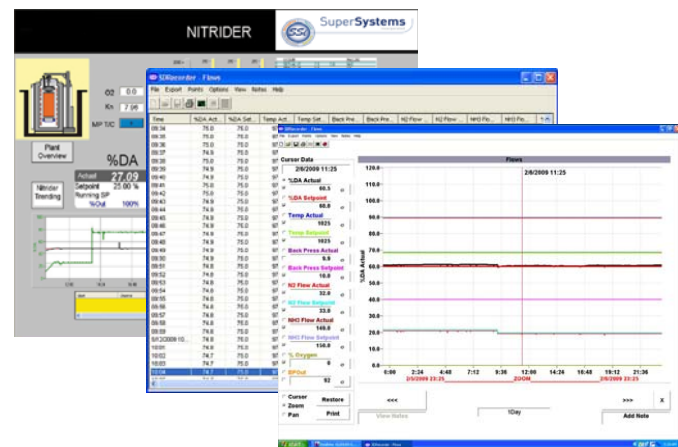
NITRIDER

SuperSystems

O2 0.0
Kn 7.96
MP T/C

Plant Overview

%DA

Actual 27.09
Setpoint 25.00 %
Running SP
%Out 100%

Nitrider Trending

SDRecorder - Flows

File Export Points Options View Notes Help

| Time | %DA Act... | %DA Set... | Temp Act... | Temp Set... | Back Pre... | Back Pre... | N2 Flow ... | N2 Flow ... | NH3 Flo... | NH3 Flo... |
|---|---|---|---|---|---|---|---|---|---|---|
| 09:34 | 75.0 | 75.0 | | | | | | | | |
| 09:35 | 75.0 | 75.0 | | | | | | | | |
| 09:36 | 75.0 | 75.0 | | | | | | | | |
| 09:37 | 74.9 | 75.0 | | | | | | | | |
| 09:38 | 75.0 | 75.0 | | | | | | | | |
| 09:39 | 74.9 | 75.0 | | | | | | | | |
| 09:40 | 74.9 | 75.0 | | | | | | | | |
| 09:41 | 75.0 | 75.0 | | | | | | | | |
| 09:42 | 75.0 | 75.0 | | | | | | | | |
| 09:43 | 74.9 | 75.0 | | | | | | | | |
| 09:44 | 74.9 | 75.0 | | | | | | | | |
| 09:45 | 74.9 | 75.0 | | | | | | | | |
| 09:46 | 74.9 | 75.0 | | | | | | | | |
| 09:47 | 74.9 | 75.0 | | | | | | | | |
| 09:48 | 74.9 | 75.0 | | | | | | | | |
| 09:49 | 74.9 | 75.0 | | | | | | | | |
| 09:50 | 74.9 | 75.0 | | | | | | | | |
| 09:51 | 74.9 | 75.0 | | | | | | | | |
| 09:52 | 74.8 | 75.0 | | | | | | | | |
| 09:53 | 74.8 | 75.0 | | | | | | | | |
| 09:54 | 74.8 | 75.0 | | | | | | | | |
| 09:55 | 74.8 | 75.0 | | | | | | | | |
| 09:56 | 74.8 | 75.0 | | | | | | | | |
| 09:57 | 74.8 | 75.0 | | | | | | | | |
| 09:58 | 74.8 | 75.0 | | | | | | | | |
| 09:59 | 74.8 | 75.0 | | | | | | | | |
| 9/12/2009 10... | 74.8 | 75.0 | | | | | | | | |
| 10:01 | 74.8 | 75.0 | | | | | | | | |
| 10:02 | 74.7 | 75.0 | | | | | | | | |
| 10:03 | 74.7 | 75.0 | | | | | | | | |
| 10:04 | 74.7 | 75.0 | | | | | | | | |

SDRecorder - Flows

Cursor Data
2/8/2009 11:25
%DA Actual 60.3
%DA Setpoint 60.0
Temp Actual 1025
Temp Setpoint 1025
Back Press Actual 9.9
Back Press Setpoint 10.0
N2 Flow Actual 32.0
N2 Flow Setpoint 33.0
NH3 Flow Actual 149.0
NH3 Flow Setpoint 150.0
% Oxygen 0
%Out 92

Cursor
Zoom
Pan
Restore
Print

Flows
2/8/2009 11:25
%DA Actual
120.0
110.0
100.0
90.0
80.0
70.0
60.0
50.0
40.0
30.0
20.0
10.0
0.0
0:00 2:24 4:48 7:12 9:36 12:00 14:24 16:48 19:12 21:36
2/8/2009 ZOOM 2/8/2009 23:25

<<< 1Day >>> X
View Notes Add Note